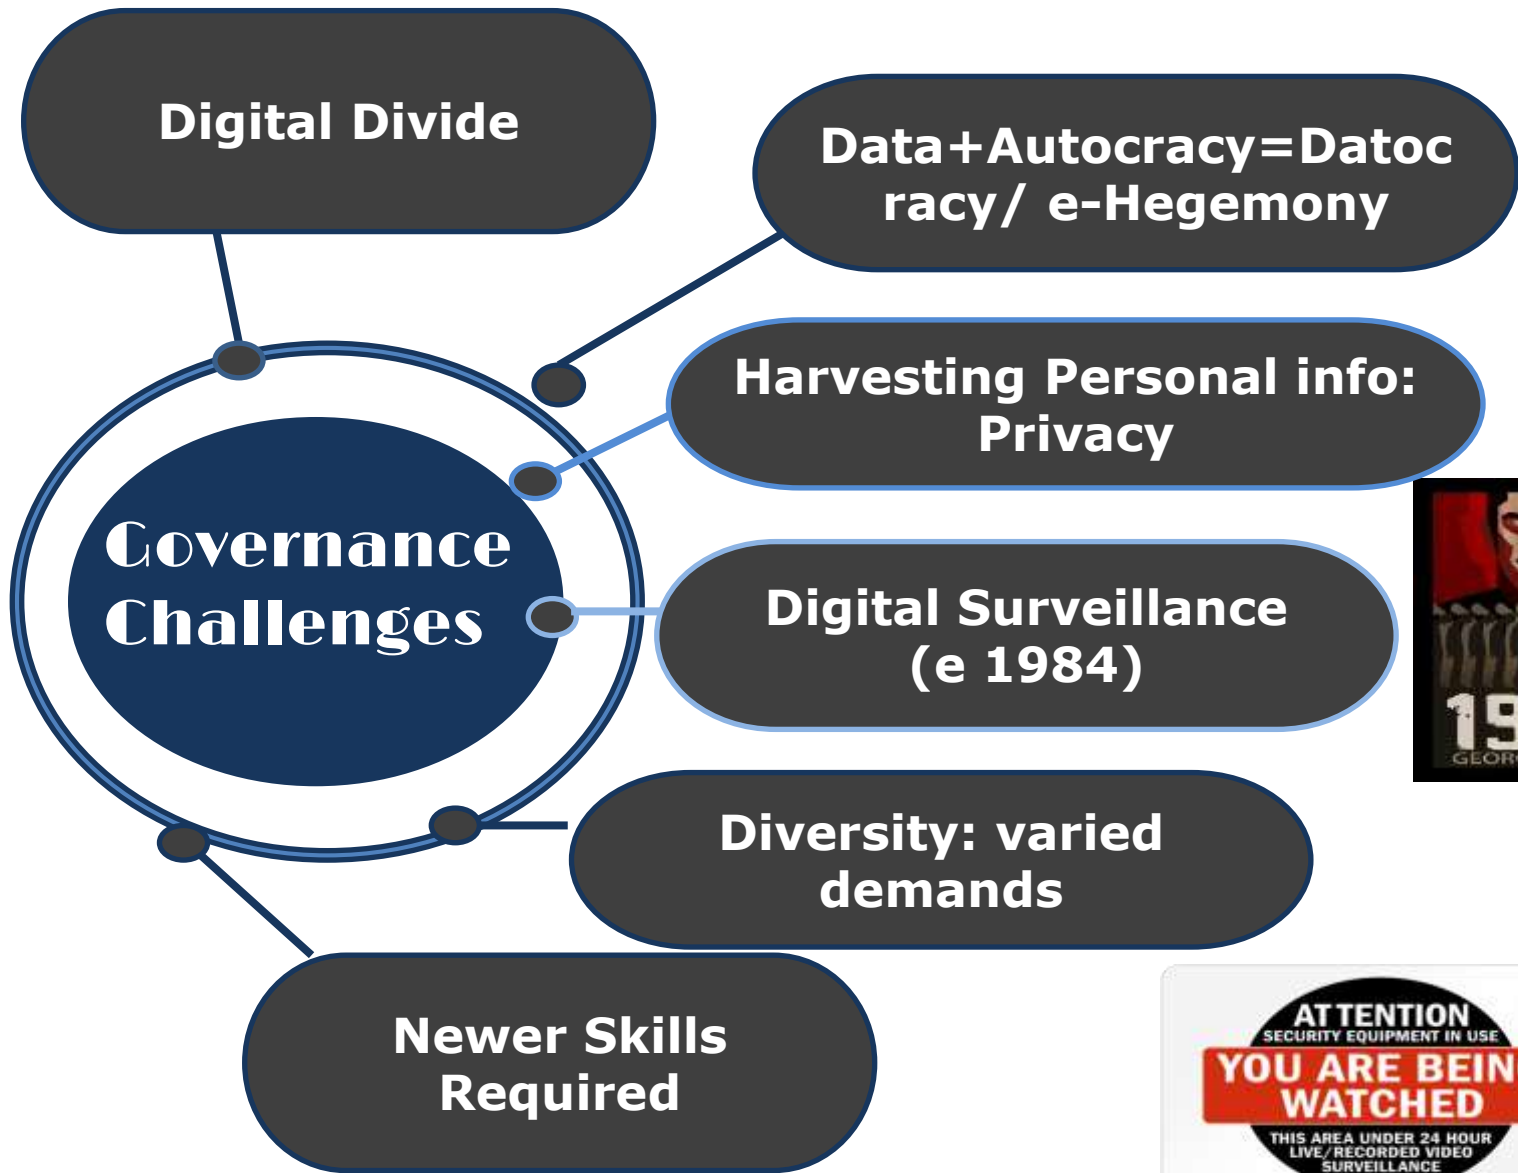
Digital Divide

Data+Autocracy=Datocracy/ e-Hegemony

Harvesting Personal info: Privacy

Governance Challenges

Digital Surveillance (e 1984)

19

GEOR

Diversity: varied demands

Newer Skills Required

ATTENTION
SECURITY EQUIPMENT IN USE
YOU ARE BEIN
WATCHED
THIS AREA UNDER 24 HOUR LIVE/RECORDED VIDEO SURVEILLANCE